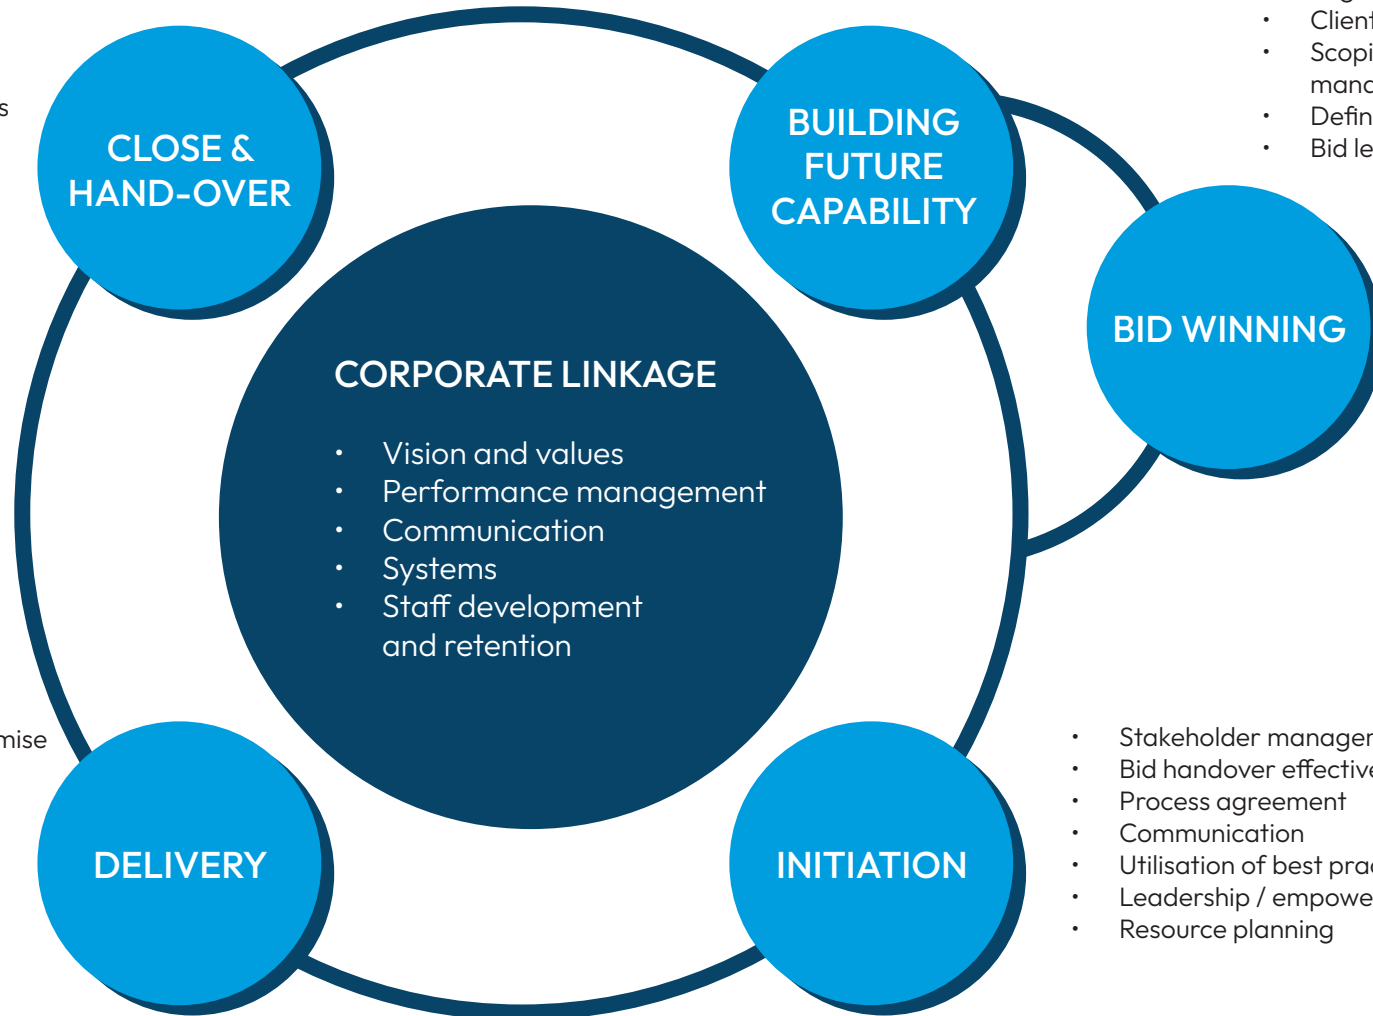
s

mise

CLOSE & HAND-OVER

BUILDING FUTURE CAPABILITY

- Client
- Scopi mano
- Defin
- Bid le

BID WINNING

CORPORATE LINKAGE

- Vision and values
- Performance management
- Communication
- Systems
- Staff development and retention

- Stakeholder manager
- Bid handover effective
- Process agreement
- Communication
- Utilisation of best prac
- Leadership / empowe
- Resource planning

DELIVERY

INITIATION